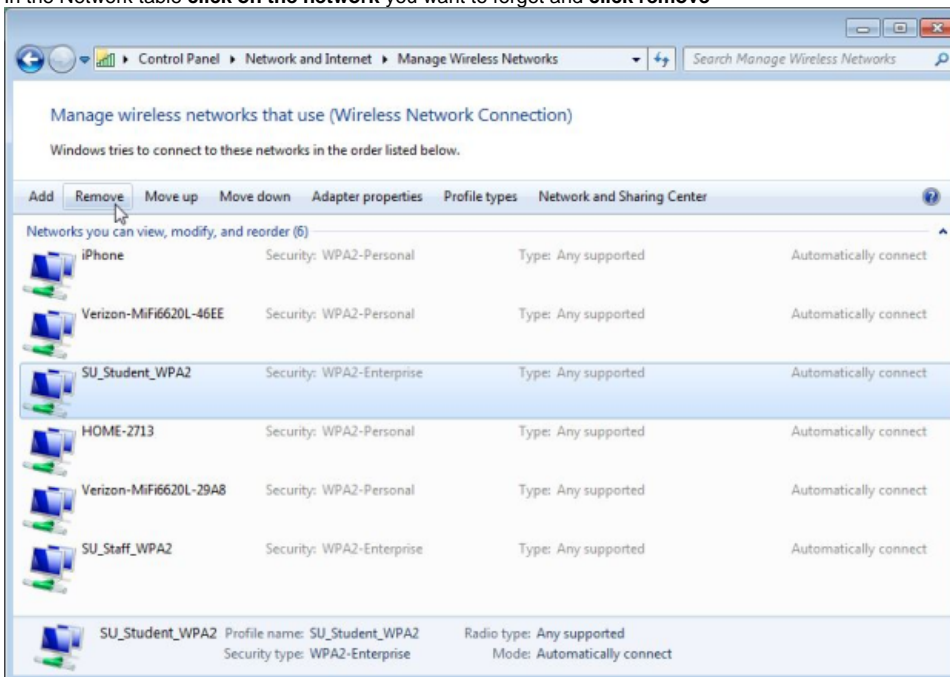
In the Network table **click on the network** you want to forget and **click remove**

Control Panel ▸ Network and Internet ▸ Manage Wireless Networks

Search Manage Wireless Networks

Manage wireless networks that use (Wireless Network Connection)

Windows tries to connect to these networks in the order listed below.

Add Remove Move up Move down Adapter properties Profile types Network and Sharing Center

Networks you can view, modify, and reorder (6)

| | | | |
|---|---|---|---|
| iPhone | Security: WPA2-Personal | Type: Any supported | Automatically connect |
| Verizon-MiFi6620L-46EE | Security: WPA2-Personal | Type: Any supported | Automatically connect |
| SU_Student_WPA2 | Security: WPA2-Enterprise | Type: Any supported | Automatically connect |
| HOME-2713 | Security: WPA2-Personal | Type: Any supported | Automatically connect |
| Verizon-MiFi6620L-29A8 | Security: WPA2-Personal | Type: Any supported | Automatically connect |
| SU_Staff_WPA2 | Security: WPA2-Enterprise | Type: Any supported | Automatically connect |

SU_Student_WPA2 Profile name: SU_Student_WPA2 Radio type: Any supported
Security type: WPA2-Enterprise Mode: Automatically connect